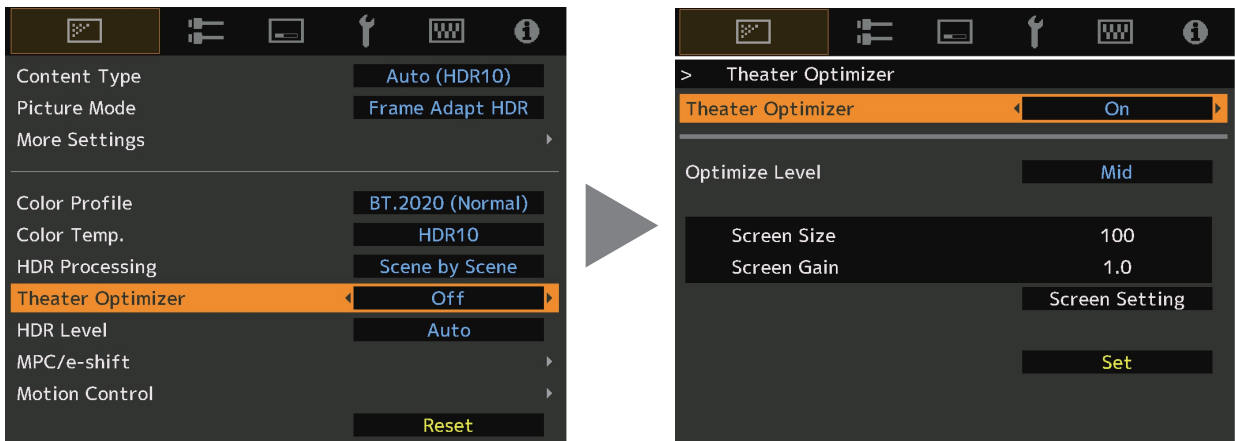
| | |
|---|---|
| Content Type | Auto (HDR10) |
| Picture Mode | Frame Adapt HDR |
| More Settings | |
| Color Profile | BT.2020 (Normal) |
| Color Temp. | HDR10 |
| HDR Processing | Scene by Scene |
| Theater Optimizer | Off |
| HDR Level | Auto |
| MPC/e-shift | |
| Motion Control | |
| | Reset |

> Theater Optimizer

| | |
|---|---|
| Theater Optimizer | On |
| Optimize Level | Mid |
| Screen Size | 100 |
| Screen Gain | 1.0 |
| | Screen Setting |
| | Set |